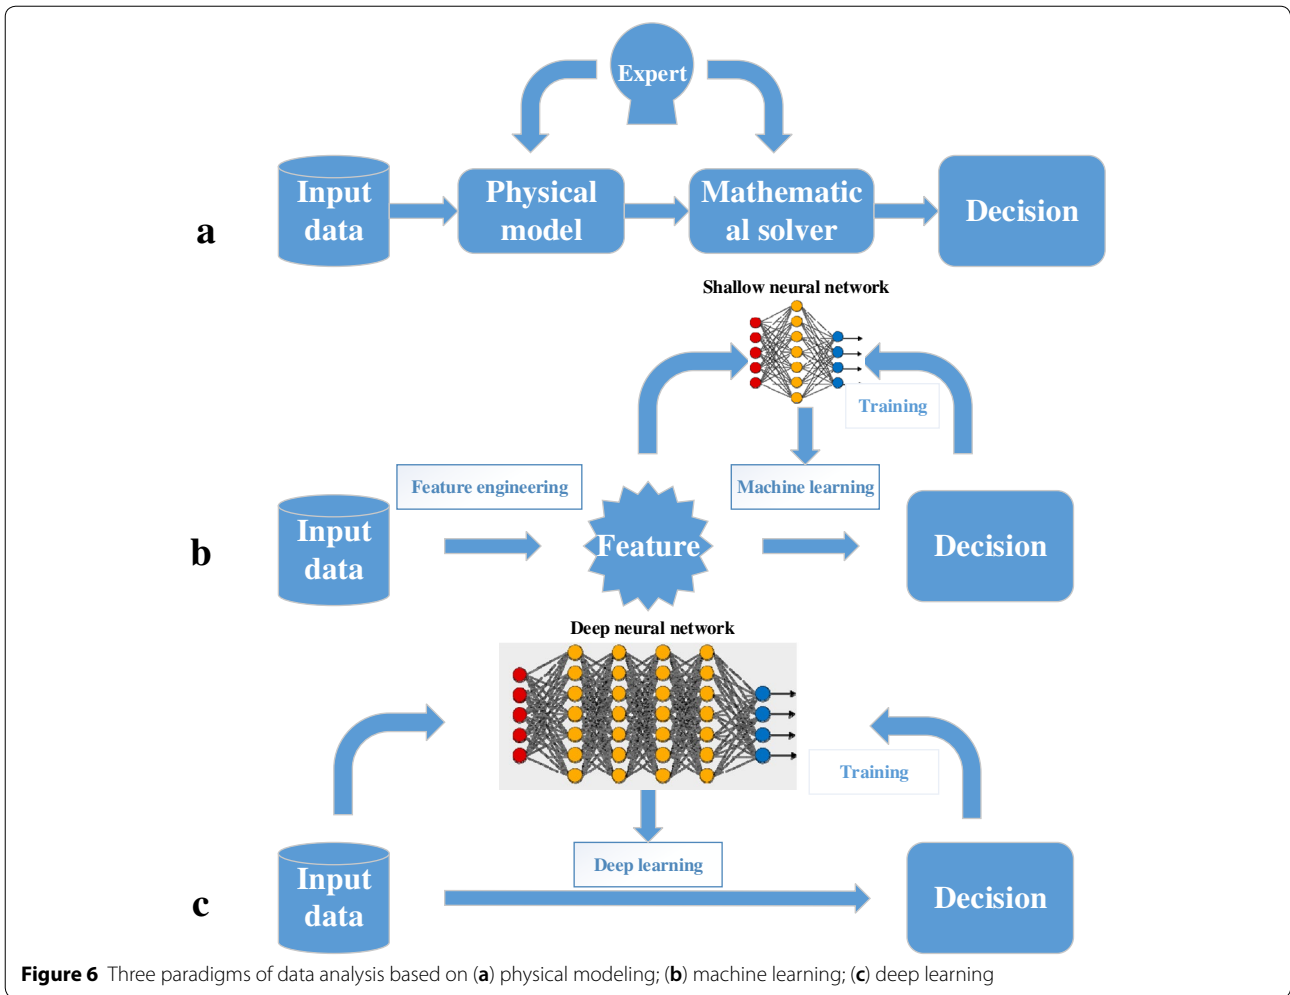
Expert

a

Input data

Physical model

Mathematical solver

Decision

Shallow neural network

Training

b

Feature engineering

Machine learning

Input data

Feature

Decision

Deep neural network

Training

c

Deep learning

Input data

Decision

**Figure 6** Three paradigms of data analysis based on (**a**) physical modeling; (**b**) machine learning; (**c**) deep learning